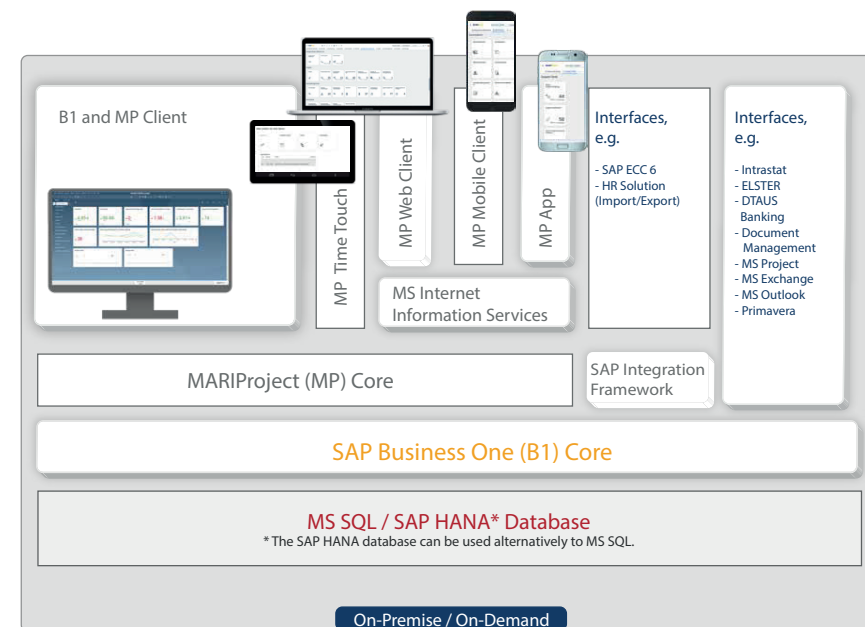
B1 and MP Client

MP Time Touch

MP Web Client

MP Mobile Client

MP App

Interfaces, e.g.

- SAP ECC 6
- HR Solution (Import/Export)

Interfaces, e.g.

- Intrastat
- ELSTER
- DTAUS Banking
- Document Management
- MS Project
- MS Exchange
- MS Outlook
- Primavera

MS Internet Information Services

MARIProject (MP) Core

SAP Integration Framework

SAP Business One (B1) Core

MS SQL / SAP HANA* Database
* The SAP HANA database can be used alternatively to MS SQL.

On-Premise / On-Demand